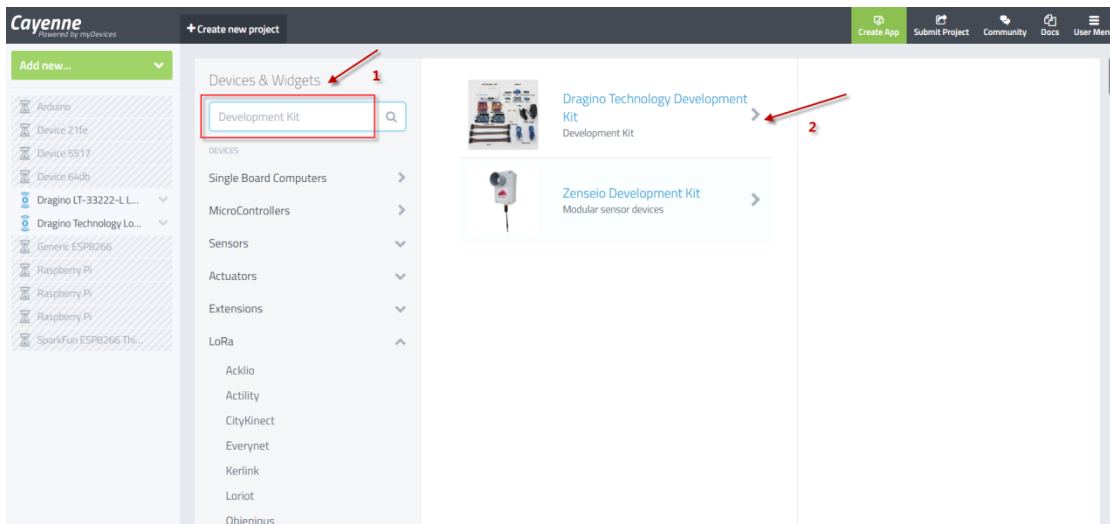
Cayenne
Powered by myDevices

+ Create new project

Create App
Submit Project
Community
Docs
User Men

Add new...

Arduino
Device 21fe
Device 5517
Device 64db
Dragino LT-33222-L L...
Dragino Technology Lo...
Generic ESP8266
Raspberry Pi
Raspberry Pi
Raspberry Pi
SparkFun ESP8266 Thi...

Devices & Widgets
1

Development Kit

DEVICES

Single Board Computers
MicroControllers
Sensors
Actuators
Extensions
LoRa
Acklio
Actility
CityKinect
Everynet
Kerlink
Loriot
Objenious

Dragino Technology Development Kit
Development Kit
2

Zenseio Development Kit
Modular sensor devices